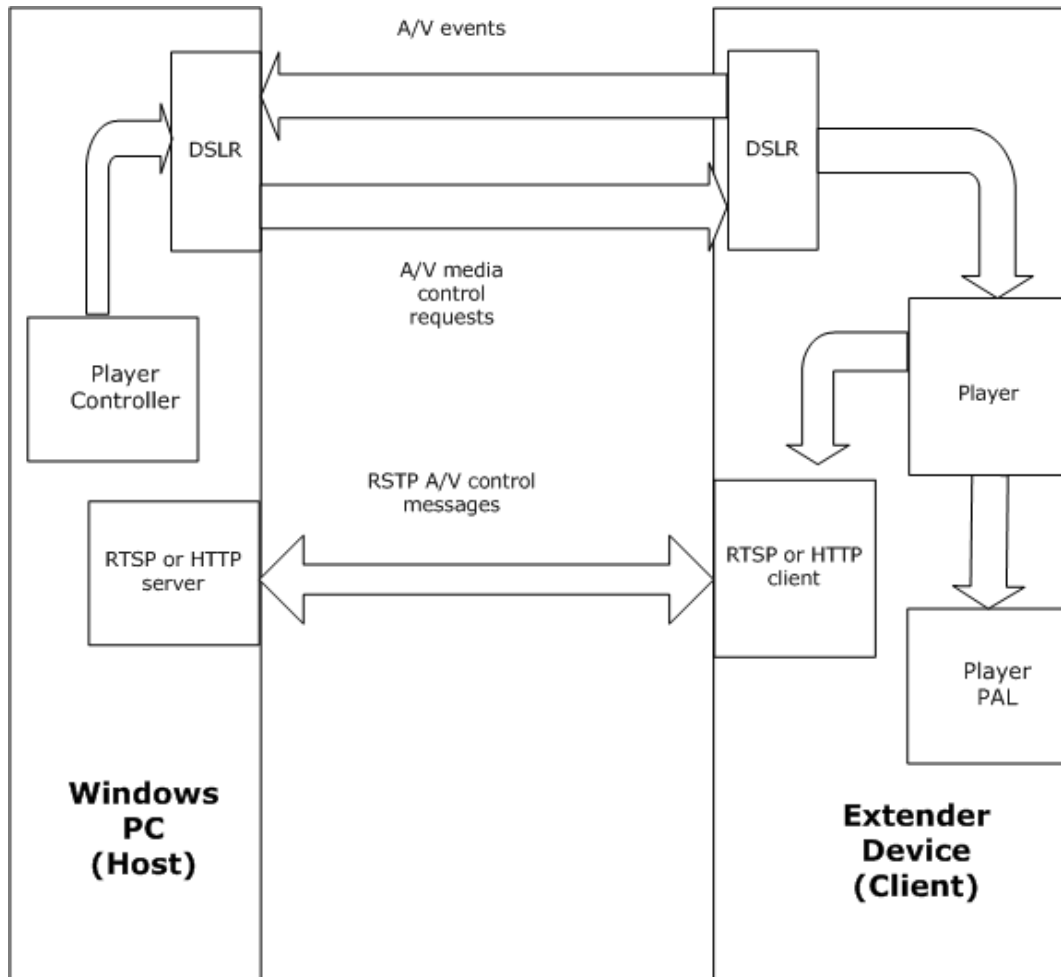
A/V events

DSLR

DSLR

A/V media control requests

Player Controller

Player

RSTP A/V control messages

RTSP or HTTP server

RTSP or HTTP client

Player PAL

Windows PC (Host)

Extender Device (Client)